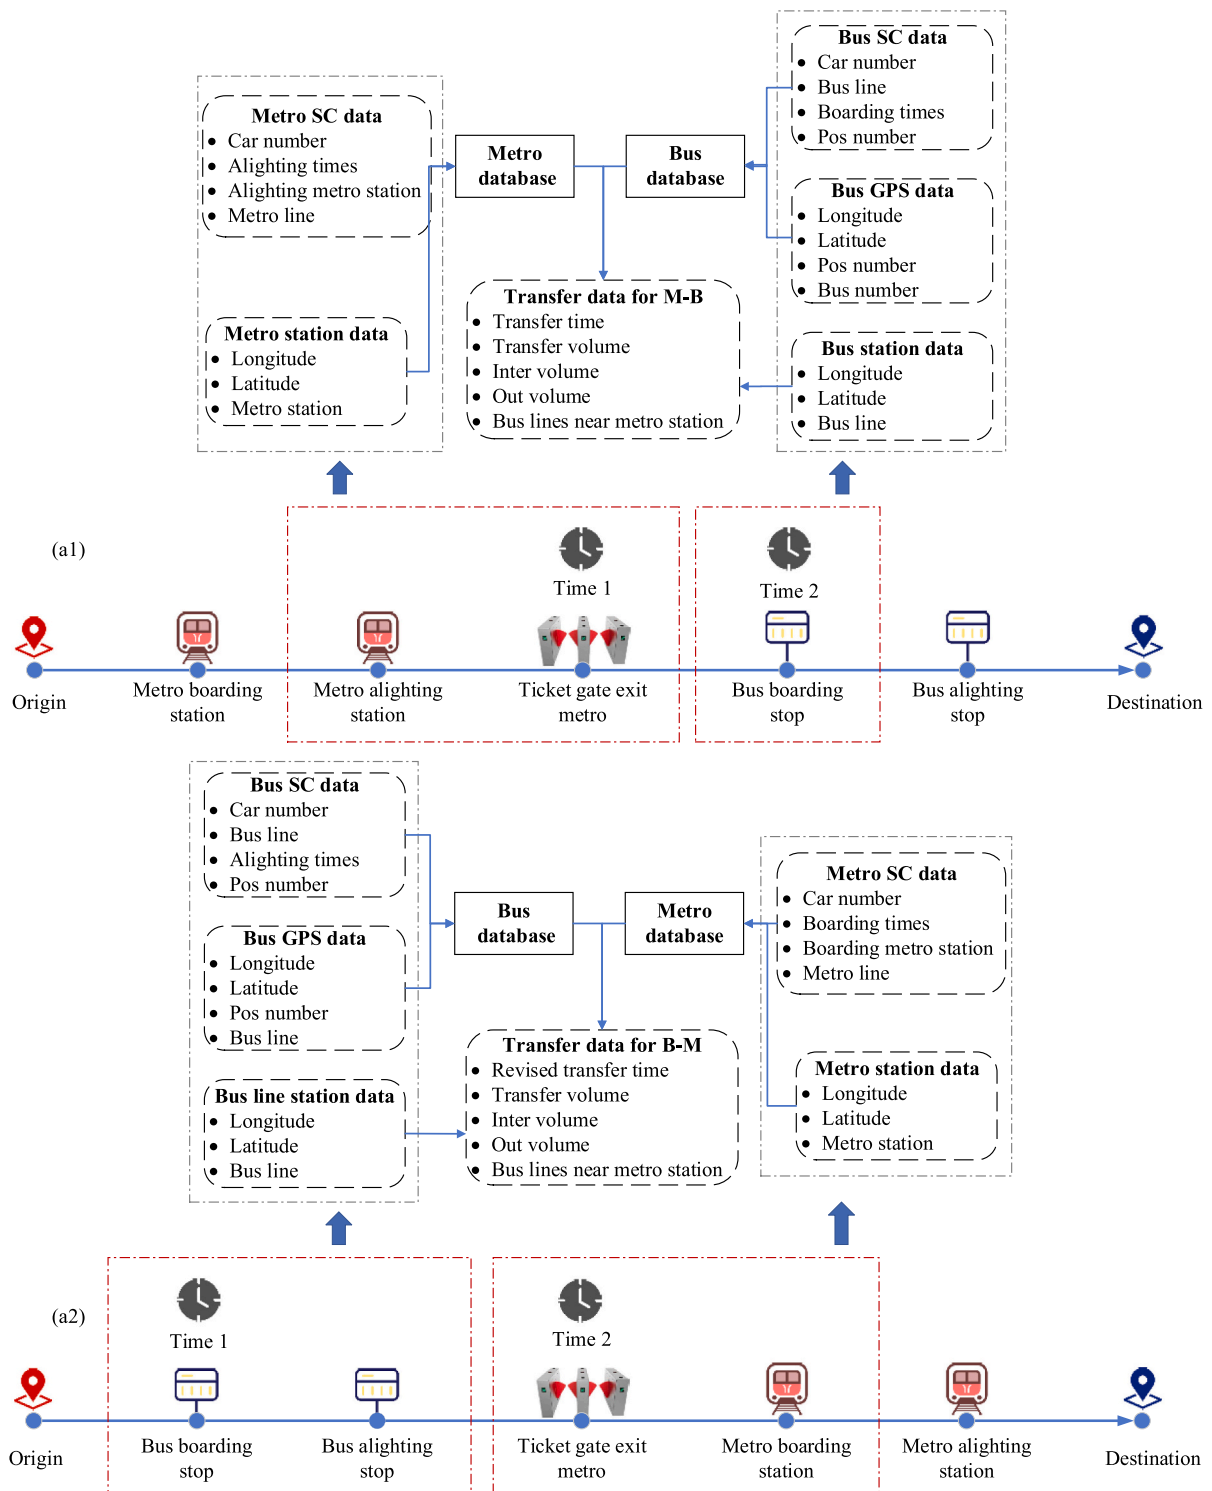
Metro SC data
- Car number
- Alighting times
- Alighting metro station
- Metro line

Metro station data
- Longitude
- Latitude
- Metro station

Metro database

Bus database

Transfer data for M-B
- Transfer time
- Transfer volume
- Inter volume
- Out volume
- Bus lines near metro station

Bus SC data
- Car number
- Bus line
- Boarding times
- Pos number

Bus GPS data
- Longitude
- Latitude
- Pos number
- Bus number

Bus station data
- Longitude
- Latitude
- Bus line

(a1)

Time 1

Time 2

Origin

Metro boarding station

Metro alighting station

Ticket gate exit metro

Bus boarding stop

Bus alighting stop

Destination

Bus SC data
- Car number
- Bus line
- Alighting times
- Pos number

Bus GPS data
- Longitude
- Latitude
- Pos number
- Bus line

Bus line station data
- Longitude
- Latitude
- Bus line

Bus database

Metro database

Transfer data for B-M
- Revised transfer time
- Transfer volume
- Inter volume
- Out volume
- Bus lines near metro station

Metro SC data
- Car number
- Boarding times
- Boarding metro station
- Metro line

Metro station data
- Longitude
- Latitude
- Metro station

(a2)

Time 1

Time 2

Origin

Bus boarding stop

Bus alighting stop

Ticket gate exit metro

Metro boarding station

Metro alighting station

Destination